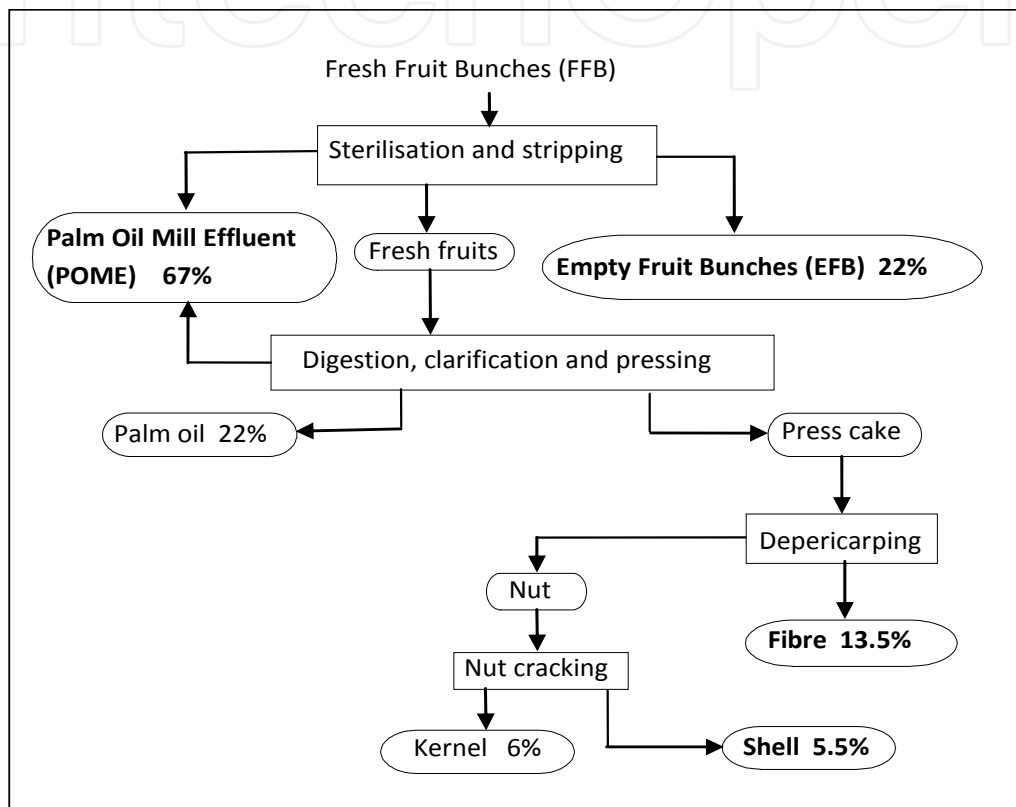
Fresh Fruit Bunches (FFB)

Sterilisation and stripping

Palm Oil Mill Effluent (POME) 67%

Fresh fruits

Empty Fruit Bunches (EFB) 22%

Digestion, clarification and pressing

Palm oil 22%

Press cake

Depericarping

Nut

Fibre 13.5%

Nut cracking

Kernel 6%

Shell 5.5%